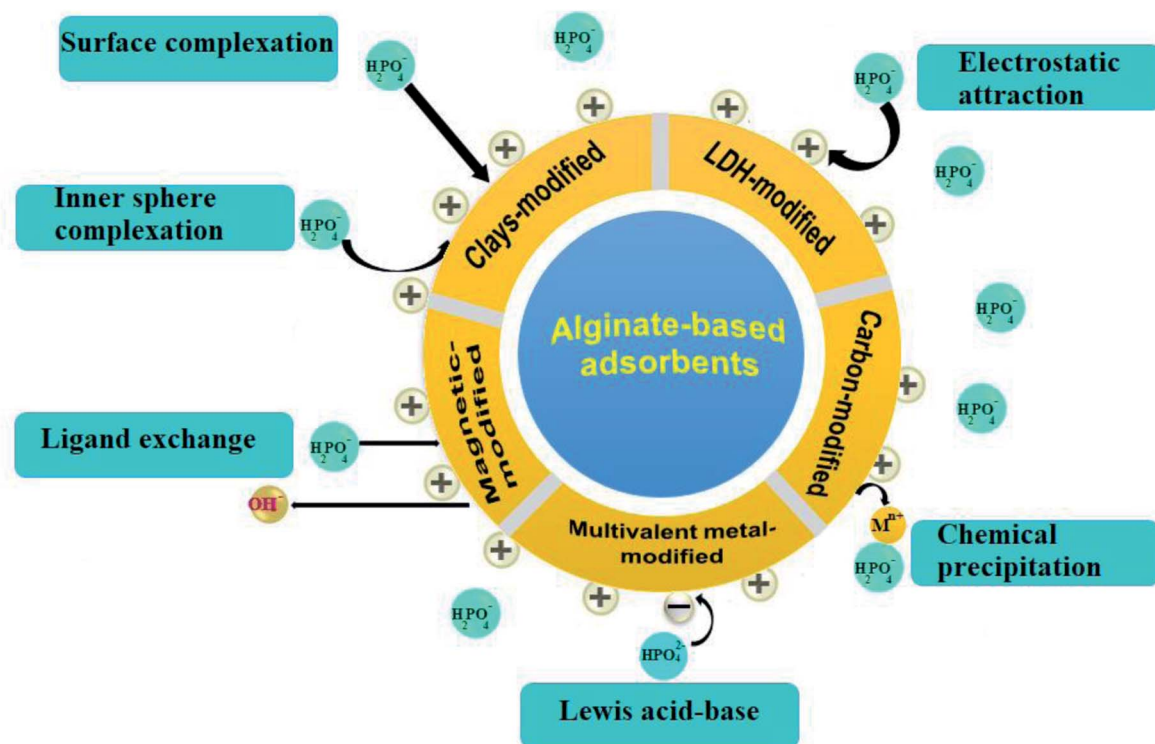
Surface complexation

$H_2PO_4^-$

$H_2PO_4^-$

Electrostatic attraction

$H_2PO_4^-$

$H_2PO_4^-$

Clays-modified

LDH-modified

Inner sphere complexation

$H_2PO_4^-$

Alginate-based adsorbents

$H_2PO_4^-$

Magnetic-modified

Carbon-modified

$H_2PO_4^-$

Ligand exchange

$H_2PO_4^-$

$OH^-$

Multivalent metal-modified

$M^{n+}$

Chemical precipitation

$H_2PO_4^-$

$H_2PO_4^-$

$HPO_4^{2-}$

Lewis acid-base